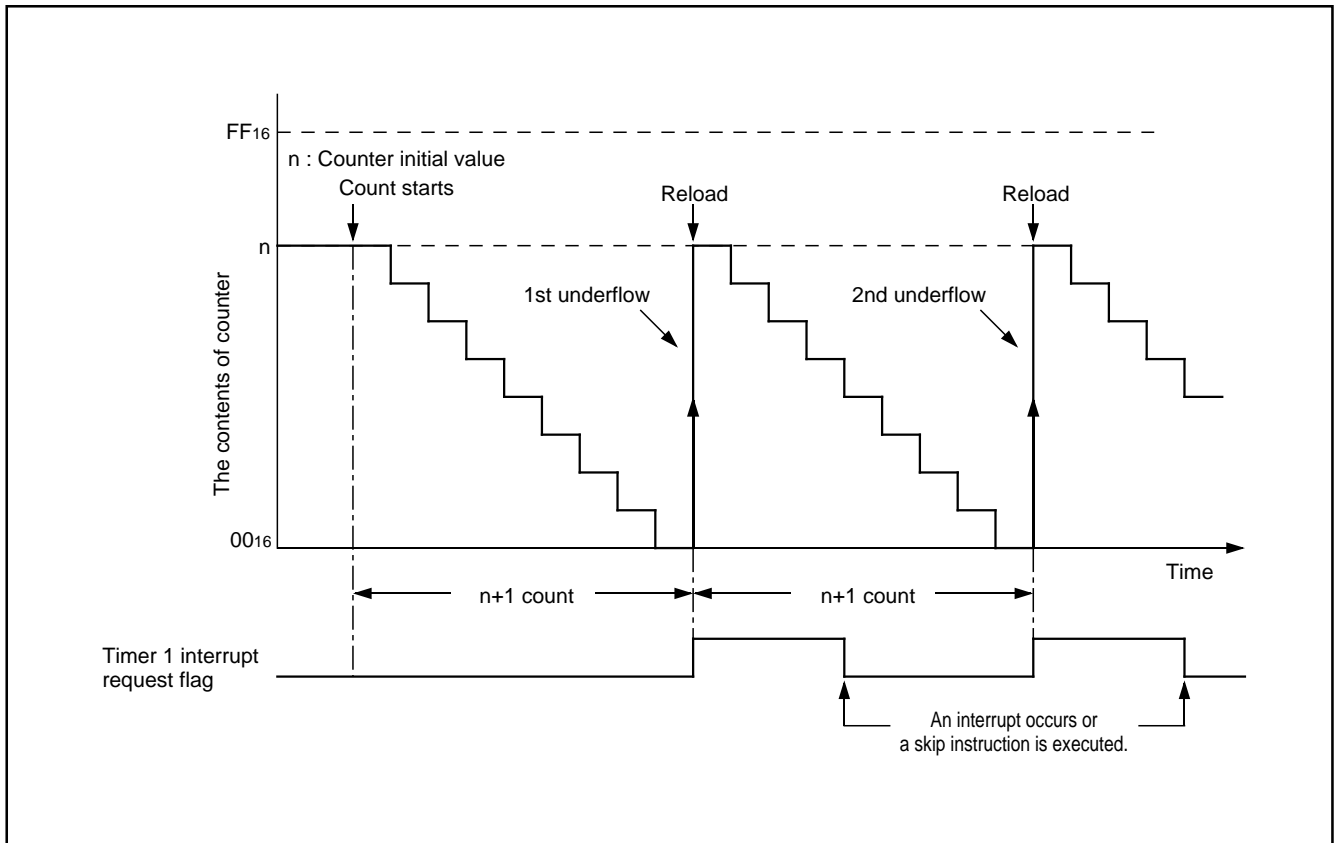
$FF_{16}$

n : Counter initial value

Count starts

Reload

Reload

n

1st underflow

2nd underflow

The contents of counter

$00_{16}$

Time

n+1 count

n+1 count

Timer 1 interrupt request flag

An interrupt occurs or a skip instruction is executed.